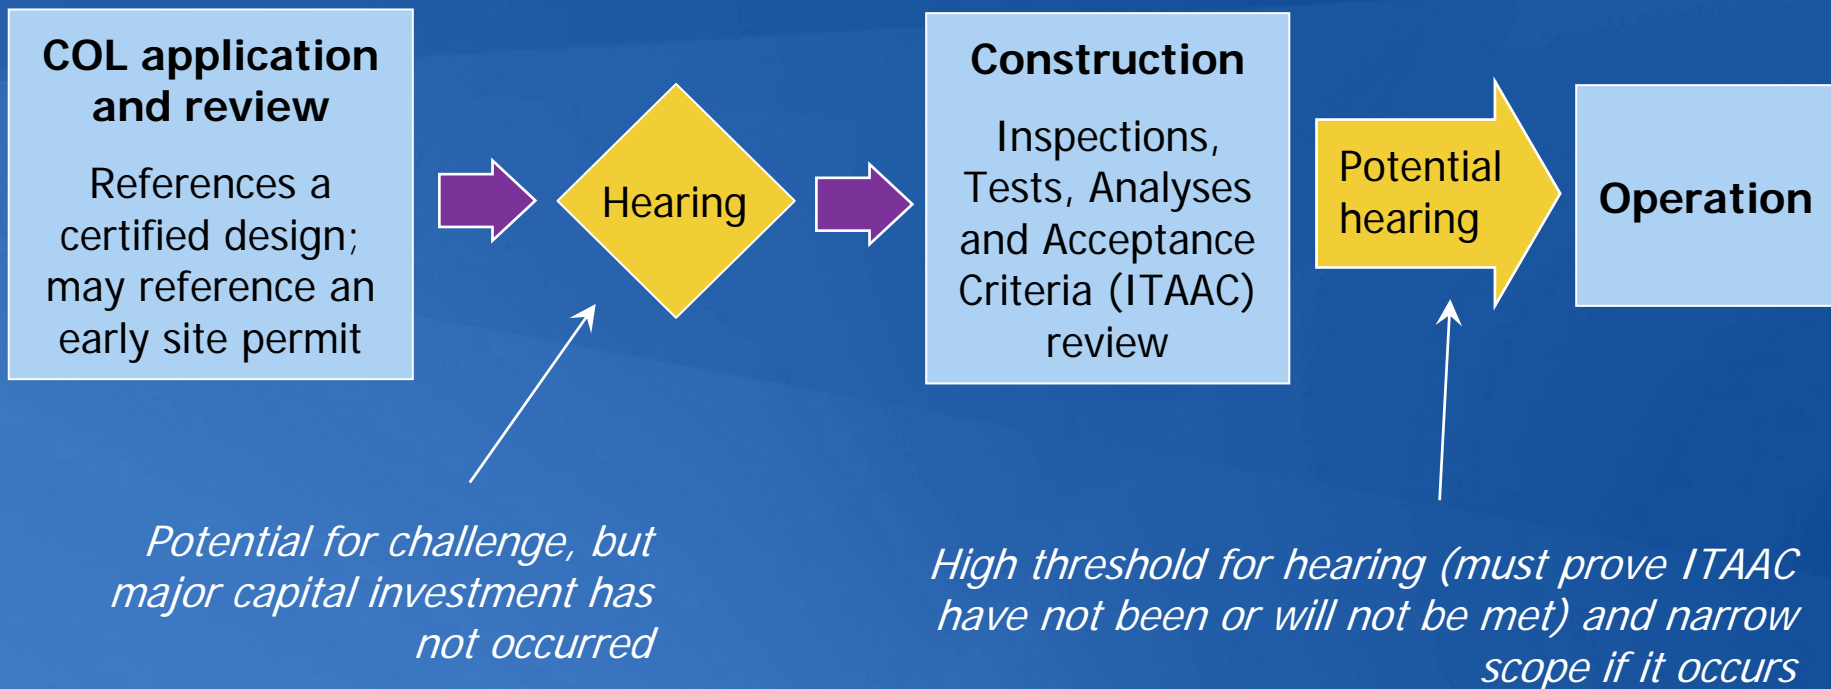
COL application and review

References a certified design; may reference an early site permit

Hearing

Construction

Inspections, Tests, Analyses and Acceptance Criteria (ITAAC) review

Potential hearing

Operation

Potential for challenge, but major capital investment has not occurred

High threshold for hearing (must prove ITAAC have not been or will not be met) and narrow scope if it occurs